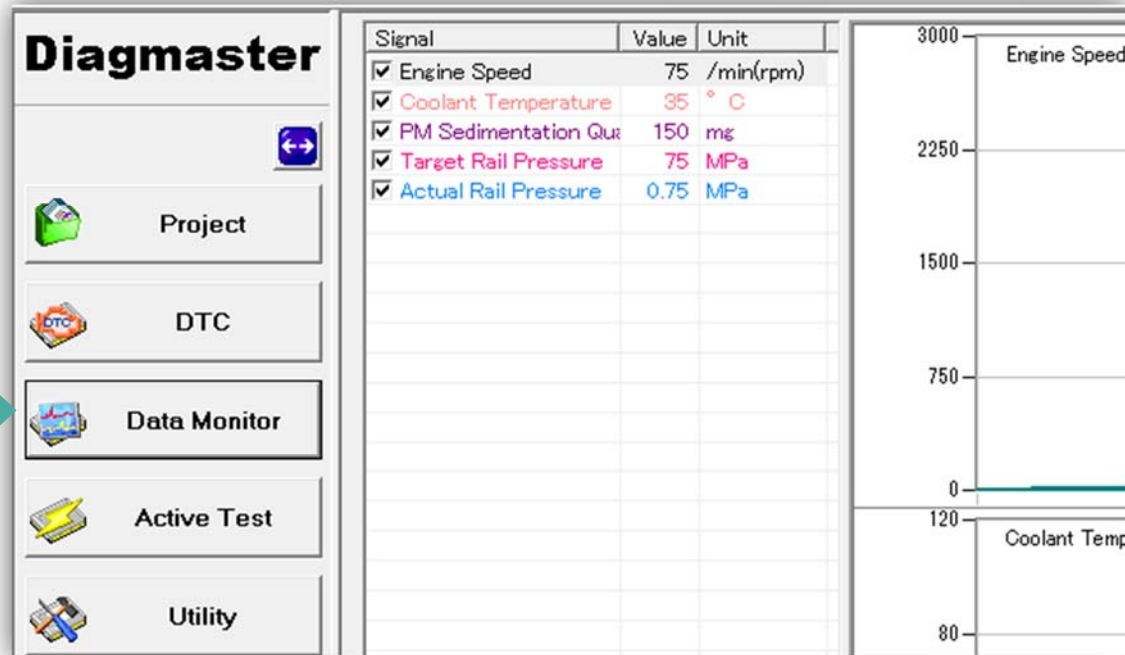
Diagmaster

Project

DTC

Data Monitor

Active Test

Utility

| Signal | Value | Unit |
|---|---|---|
| ☑ Engine Speed | 75 | /min(rpm) |
| ☑ Coolant Temperature | 35 | ° C |
| ☑ PM Sedimentation Qu | 150 | mg |
| ☑ Target Rail Pressure | 75 | MPa |
| ☑ Actual Rail Pressure | 0.75 | MPa |

3000
2250
1500
750
0
Engine Speed

120
80
Coolant Temp